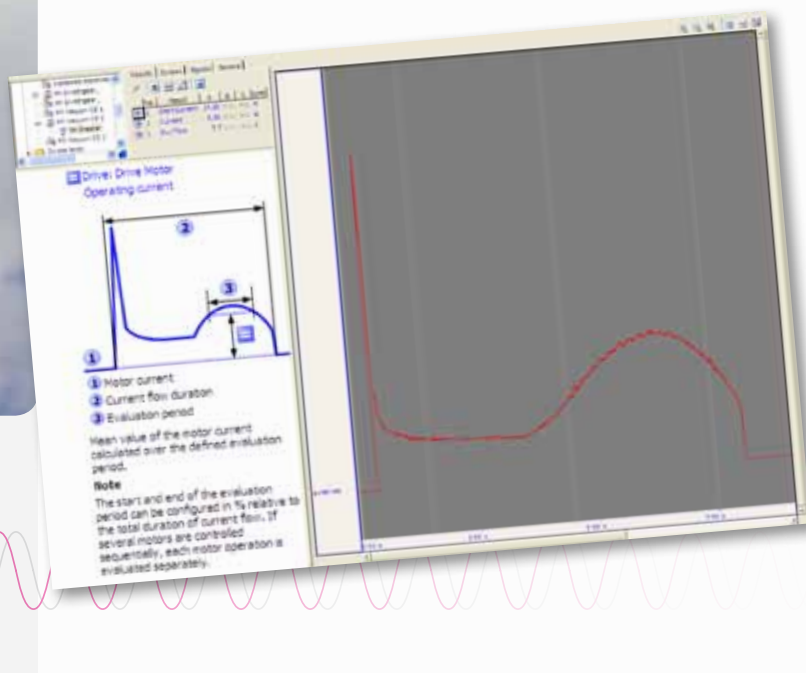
Drive: Drive Motor
Operating current

2

3

1

1 Motor current
2 Current flow duration
3 Evaluation period

Mean value of the motor current calculated over the defined evaluation period.

Note
The start and end of the evaluation period can be configured in % relative to the total duration of current flow. If several motors are controlled sequentially, each motor operation is evaluated separately.